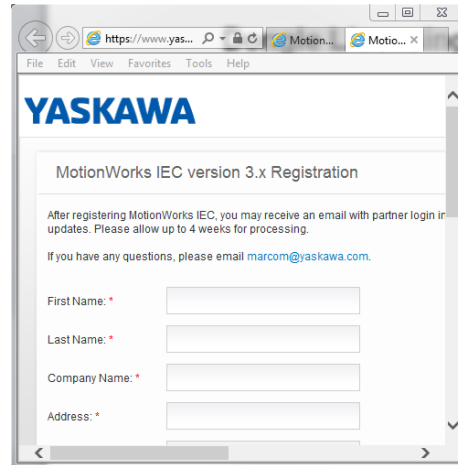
https://www.yas... Motion... Motio... ×

File Edit View Favorites Tools Help

YASKAWA

MotionWorks IEC version 3.x Registration

After registering MotionWorks IEC, you may receive an email with partner login in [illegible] updates. Please allow up to 4 weeks for processing.

If you have any questions, please email marcom@yaskawa.com.

First Name: *

Last Name: *

Company Name: *

Address: *